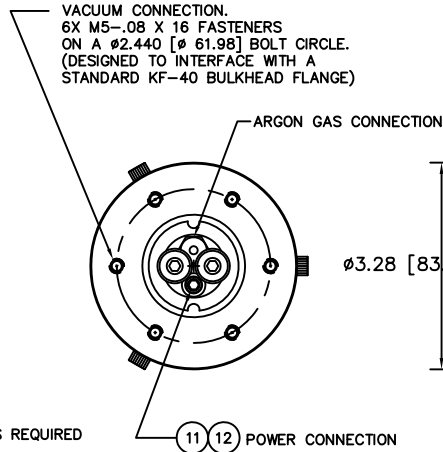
VACUUM CONNECTION.
6X M5-.08 X 16 FASTENERS
ON A ø2.440 [ø 61.98] BOLT CIRCLE.
(DESIGNED TO INTERFACE WITH A
STANDARD KF-40 BULKHEAD FLANGE)

ARGON GAS CONNECTION

ø3.28 [83

S REQUIRED

11 12 POWER CONNECTION